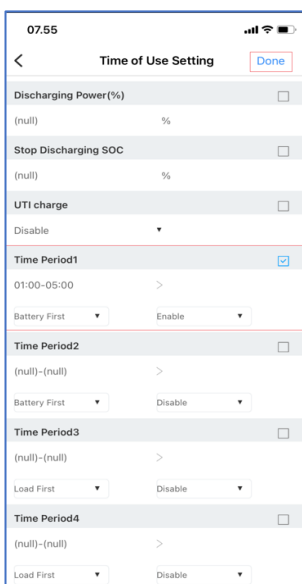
07.55

<

Time of Use Setting

Done

Discharging Power(%)

(null) %

Stop Discharging SOC

(null) %

UTI charge

Disable ▼

Time Period1

01:00-05:00 >

Battery First ▼ Enable ▼

Time Period2

(null)-(null) >

Battery First ▼ Disable ▼

Time Period3

(null)-(null) >

Load First ▼ Disable ▼

Time Period4

(null)-(null) >

Load First ▼ Disable ▼